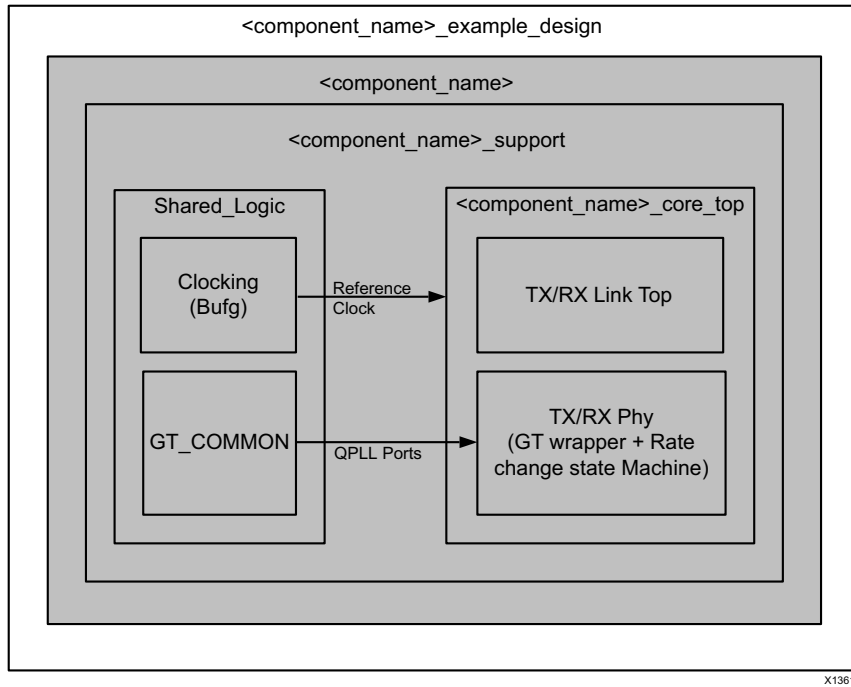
<component_name>_example_design

<component_name>

<component_name>_support

Shared_Logic

<component_name>_core_top

Clocking (Bufg)

Reference Clock

TX/RX Link Top

GT_COMMON

QPLL Ports

TX/RX Phy (GT wrapper + Rate change state Machine)

X136